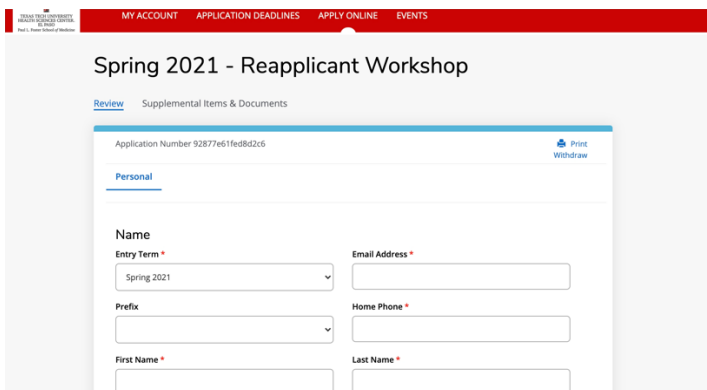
TEXAS TECH UNIVERSITY HEALTH SCIENCES CENTER. EL PASO Paul L. Foster School of Medicine

MY ACCOUNT APPLICATION DEADLINES APPLY ONLINE EVENTS

Spring 2021 - Reapplicant Workshop

Review Supplemental Items & Documents

Application Number 92877e61fed8d2c6

Print
Withdraw

Personal

Name

Entry Term *
Spring 2021

Email Address *

Prefix

Home Phone *

First Name *

Last Name *